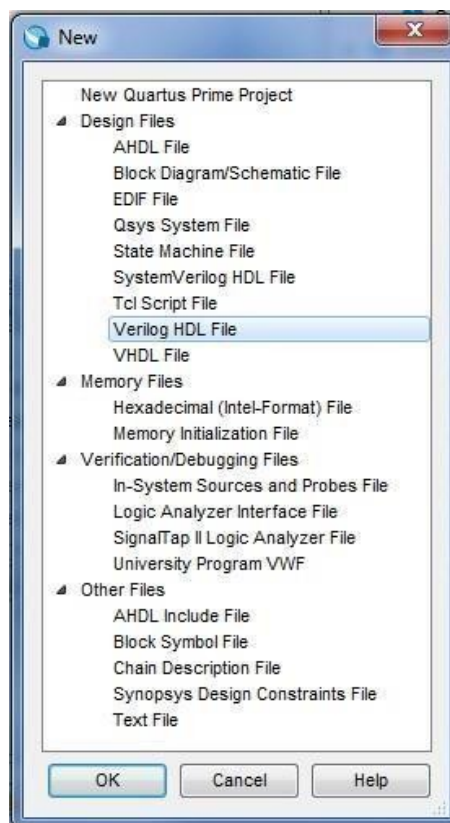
New

New Quartus Prime Project
Design Files
AHDL File
Block Diagram/Schematic File
EDIF File
Qsys System File
State Machine File
SystemVerilog HDL File
Tcl Script File
Verilog HDL File
VHDL File
Memory Files
Hexadecimal (Intel-Format) File
Memory Initialization File
Verification/Debugging Files
In-System Sources and Probes File
Logic Analyzer Interface File
SignalTap II Logic Analyzer File
University Program VWF
Other Files
AHDL Include File
Block Symbol File
Chain Description File
Synopsys Design Constraints File
Text File

OK
Cancel
Help